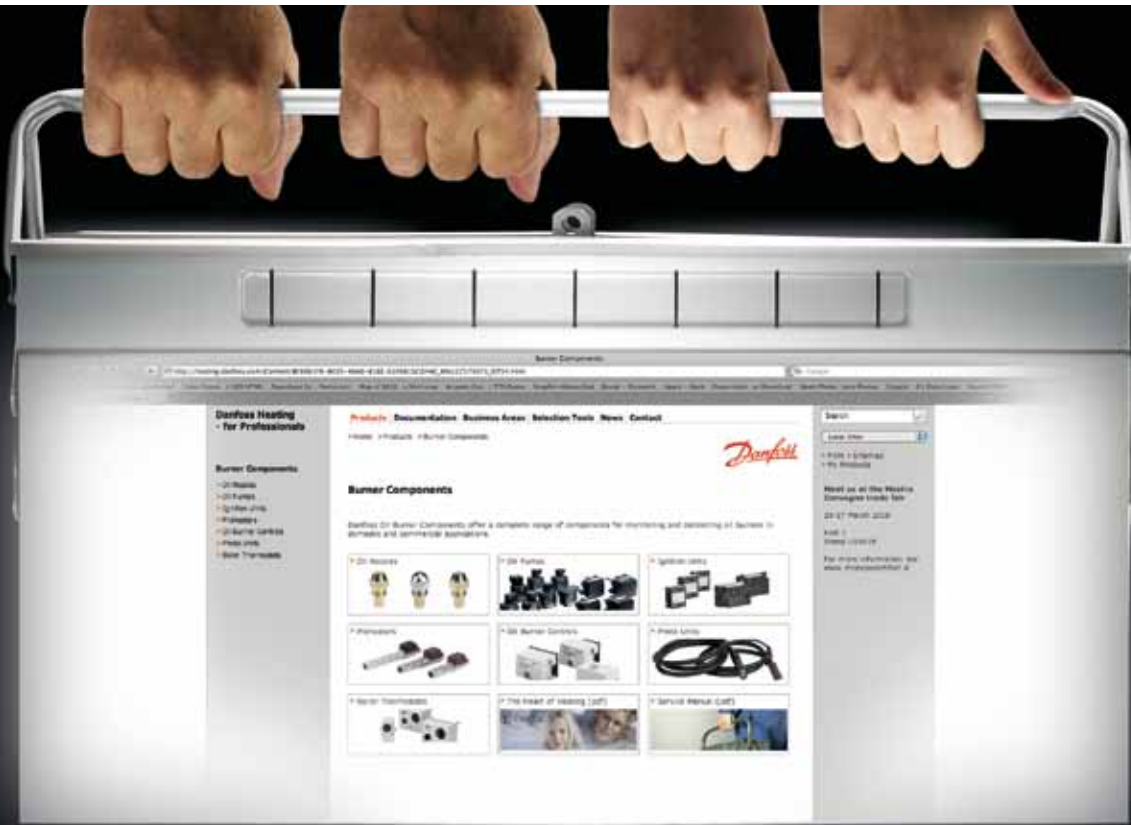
Burner Components

Danfoss Heating - for Professionals

Burner Components
Oil Nozzles
Oil Pumps
Ignition Units
Preheaters
Oil Burner Controls
Photo Units
Boiler Thermostats

Products Documentation Business Areas Selection Tools News Contact

Home > Products > Burner Components

Danfoss

Burner Components

Danfoss Oil Burner Components offer a complete range of components for monitoring and controlling oil burners in domestic and commercial applications.

Oil Nozzles
Oil Pumps
Ignition Units
Preheaters
Oil Burner Controls
Photo Units
Boiler Thermostats
The Heart of Heating (pdf)
Service Manual (pdf)

Search

Print | Sitemap
My Products

Meet us at the Mostra Convegno trade fair

23-27 March 2010

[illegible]

For more information see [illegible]